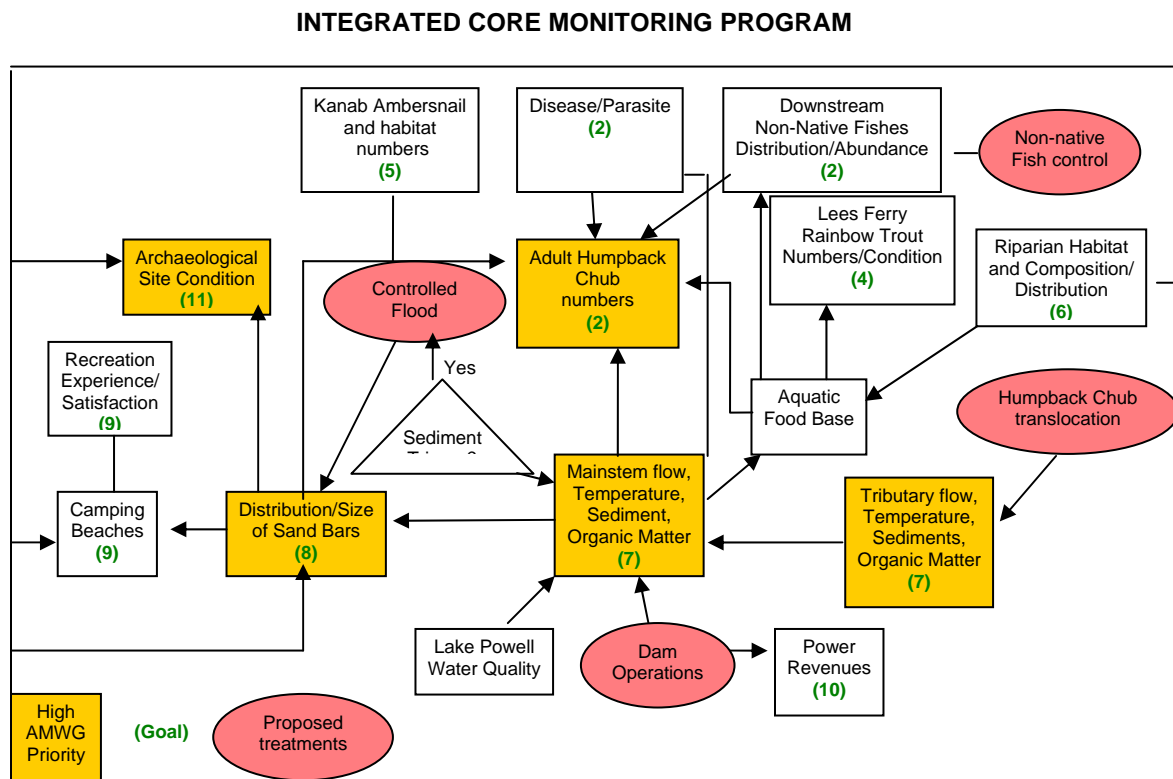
INTEGRATED CORE MONITORING PROGRAM

Kanab Ambersnail and habitat numbers (5)

Disease/Parasite (2)

Downstream Non-Native Fishes Distribution/Abundance (2)

Non-native Fish control

Lees Ferry Rainbow Trout Numbers/Condition (4)

Riparian Habitat and Composition/ Distribution (6)

Archaeological Site Condition (11)

Controlled Flood

Adult Humpback Chub numbers (2)

Recreation Experience/ Satisfaction (9)

Yes

Sediment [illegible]

Aquatic Food Base

Humpback Chub translocation

Camping Beaches (9)

Distribution/Size of Sand Bars (8)

Mainstem flow, Temperature, Sediment, Organic Matter (7)

Tributary flow, Temperature, Sediments, Organic Matter (7)

Lake Powell Water Quality

Dam Operations

Power Revenues (10)

High AMWG Priority

(Goal)

Proposed treatments